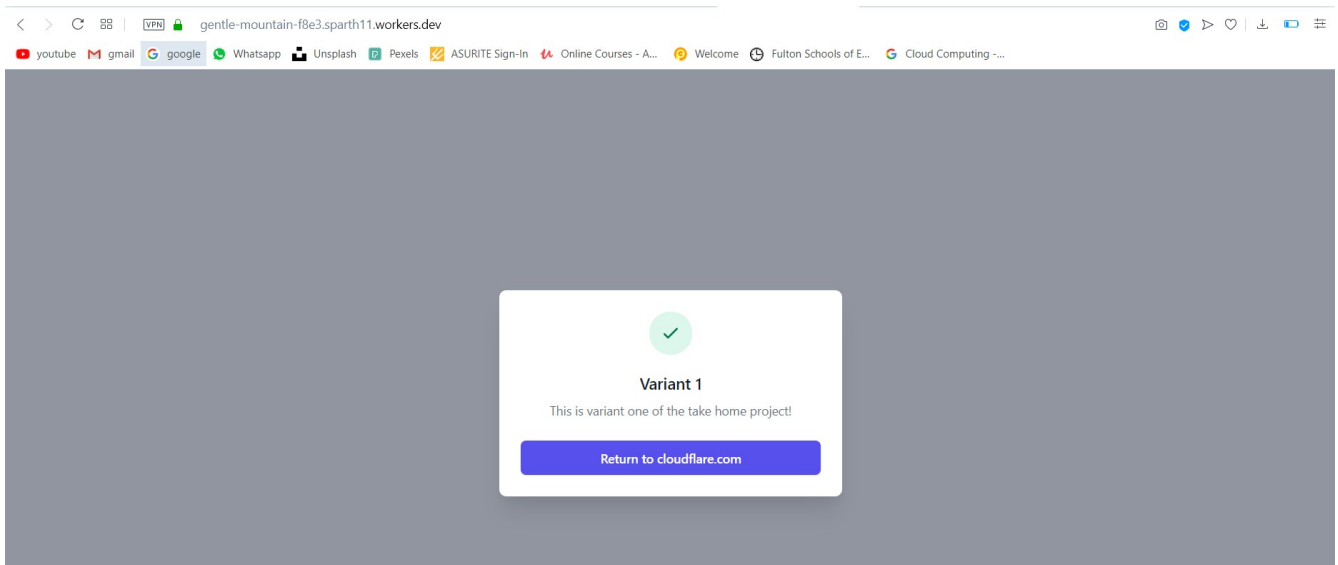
VPN gentle-mountain-f8e3.sparth11.workers.dev

youtube gmail google Whatsapp Unsplash Pexels ASURITE Sign-In Online Courses - A... Welcome Fulton Schools of E... Cloud Computing -...

Variant 1

This is variant one of the take home project!

Return to cloudflare.com